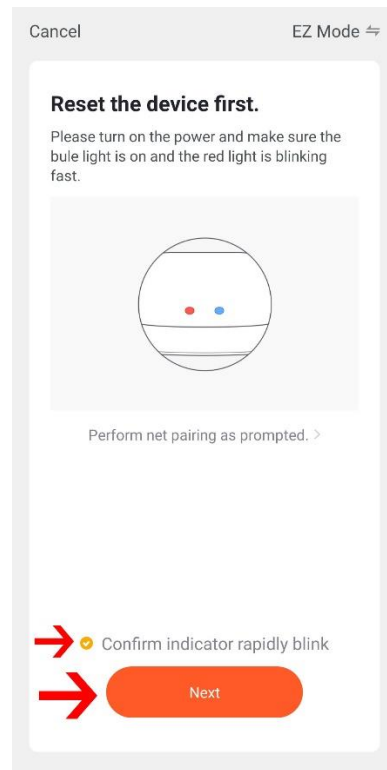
Cancel

EZ Mode ⇋

Reset the device first.

Please turn on the power and make sure the bule light is on and the red light is blinking fast.

Perform net pairing as prompted. >

Confirm indicator rapidly blink

Next